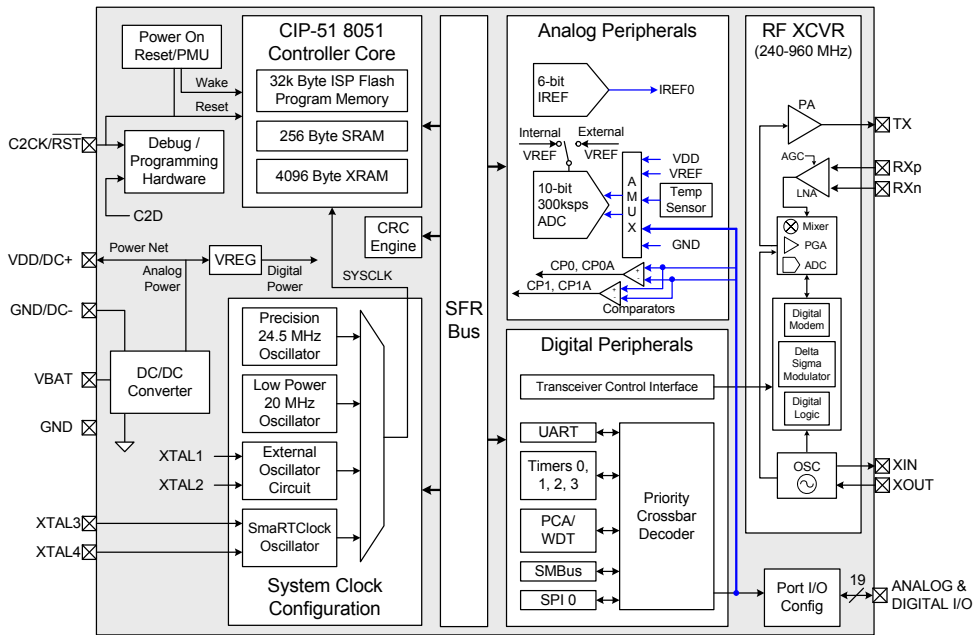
Power On Reset/PMU

Wake

Reset

CIP-51 8051 Controller Core

32k Byte ISP Flash Program Memory

256 Byte SRAM

4096 Byte XRAM

C2CK/$\overline{RST}$

Debug / Programming Hardware

C2D

CRC Engine

SYSCLK

VDD/DC+

Power Net

VREG

Analog Power

Digital Power

GND/DC-

VBAT

DC/DC Converter

GND

Precision 24.5 MHz Oscillator

Low Power 20 MHz Oscillator

XTAL1

XTAL2

External Oscillator Circuit

XTAL3

XTAL4

SmaRTClock Oscillator

System Clock Configuration

SFR Bus

Analog Peripherals

6-bit IREF

IREF0

Internal VREF

External VREF

VDD

VREF

10-bit 300ksps ADC

A M U X

Temp Sensor

GND

CP0, CP0A

CP1, CP1A

Comparators

Digital Peripherals

Transceiver Control Interface

UART

Timers 0, 1, 2, 3

PCA/ WDT

SMBus

SPI 0

Priority Crossbar Decoder

Port I/O Config

19

ANALOG & DIGITAL I/O

RF XCVR (240-960 MHz)

PA

TX

AGC

RXp

LNA

RXn

Mixer

PGA

ADC

Digital Modem

Delta Sigma Modulator

Digital Logic

OSC

XIN

XOUT